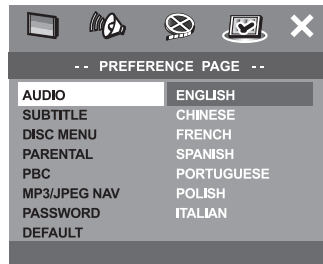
-- PREFERENCE PAGE --

| | |
|---|---|
| AUDIO | ENGLISH |
| SUBTITLE | CHINESE |
| DISC MENU | FRENCH |
| PARENTAL | SPANISH |
| PBC | PORTUGUESE |
| MP3/JPEG NAV | POLISH |
| PASSWORD | ITALIAN |
| DEFAULT | |